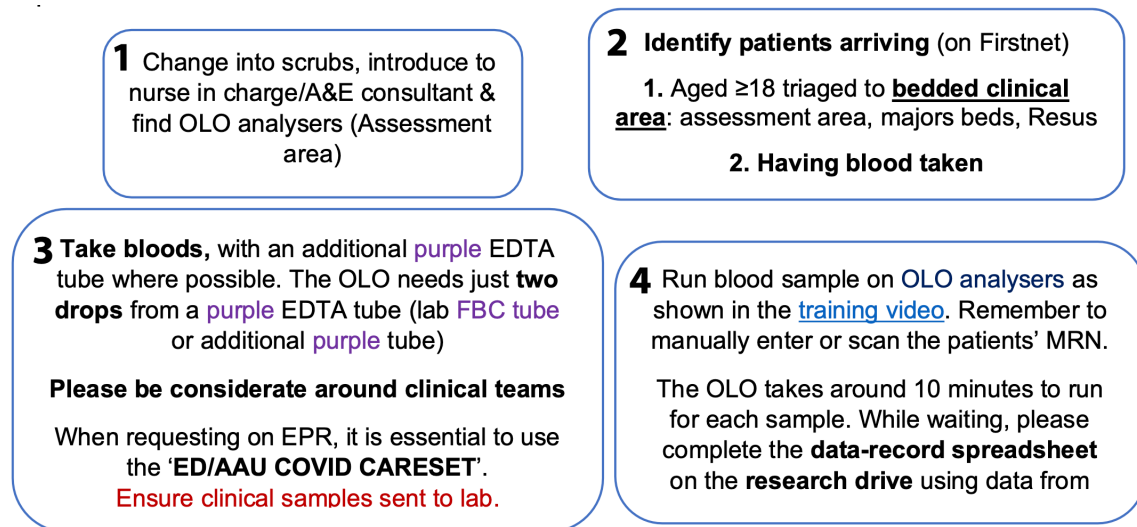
1 Change into scrubs, introduce to nurse in charge/A&E consultant & find OLO analysers (Assessment area)

2 Identify patients arriving (on Firstnet)

1. Aged ≥18 triaged to bedded clinical area: assessment area, majors beds, Resus

2. Having blood taken

3 Take bloods, with an additional purple EDTA tube where possible. The OLO needs just two drops from a purple EDTA tube (lab FBC tube or additional purple tube)

Please be considerate around clinical teams

When requesting on EPR, it is essential to use the 'ED/AAU COVID CARESET'.
Ensure clinical samples sent to lab.

4 Run blood sample on OLO analysers as shown in the training video. Remember to manually enter or scan the patients' MRN.

The OLO takes around 10 minutes to run for each sample. While waiting, please complete the data-record spreadsheet on the research drive using data from